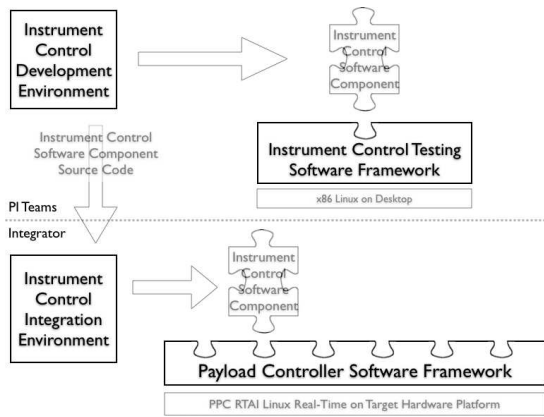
Instrument Control Development Environment

Instrument Control Software Component

Instrument Control Software Component Source Code

Instrument Control Testing Software Framework

x86 Linux on Desktop

PI Teams

Integrator

Instrument Control Integration Environment

Instrument Control Software Component

Payload Controller Software Framework

PPC RTAI Linux Real-Time on Target Hardware Platform